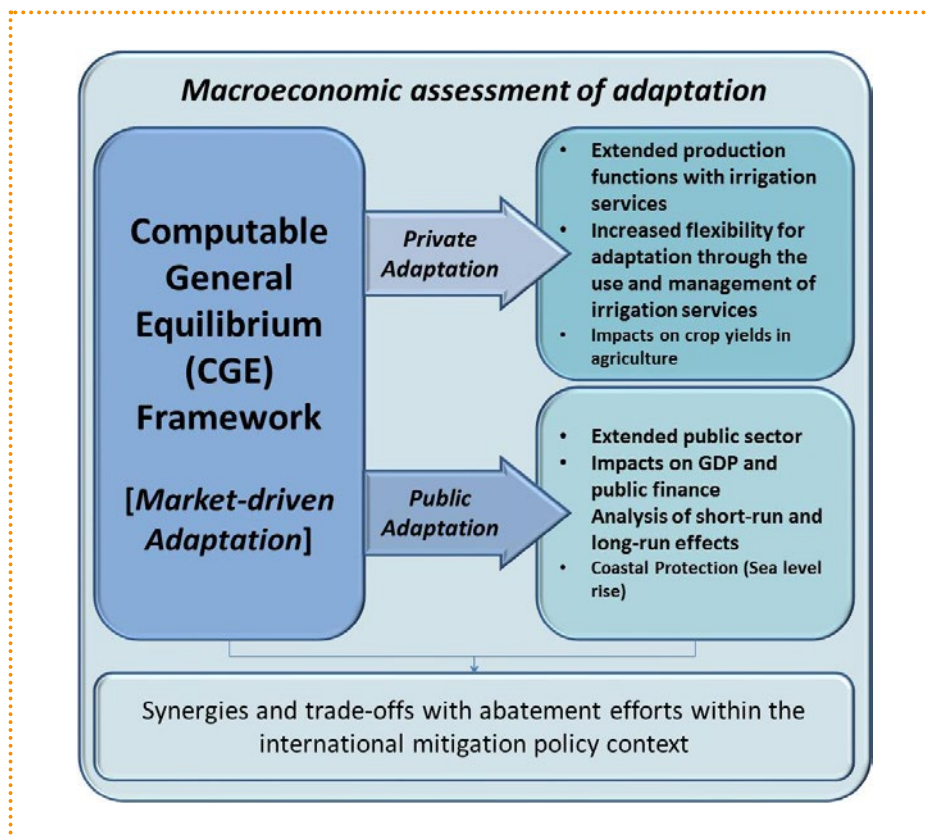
Macroeconomic assessment of adaptation

Computable General Equilibrium (CGE) Framework

[Market-driven Adaptation]

Private Adaptation

- Extended production functions with irrigation services
- Increased flexibility for adaptation through the use and management of irrigation services
- Impacts on crop yields in agriculture

Public Adaptation

- Extended public sector
- Impacts on GDP and public finance
Analysis of short-run and long-run effects
- Coastal Protection (Sea level rise)

Synergies and trade-offs with abatement efforts within the international mitigation policy context